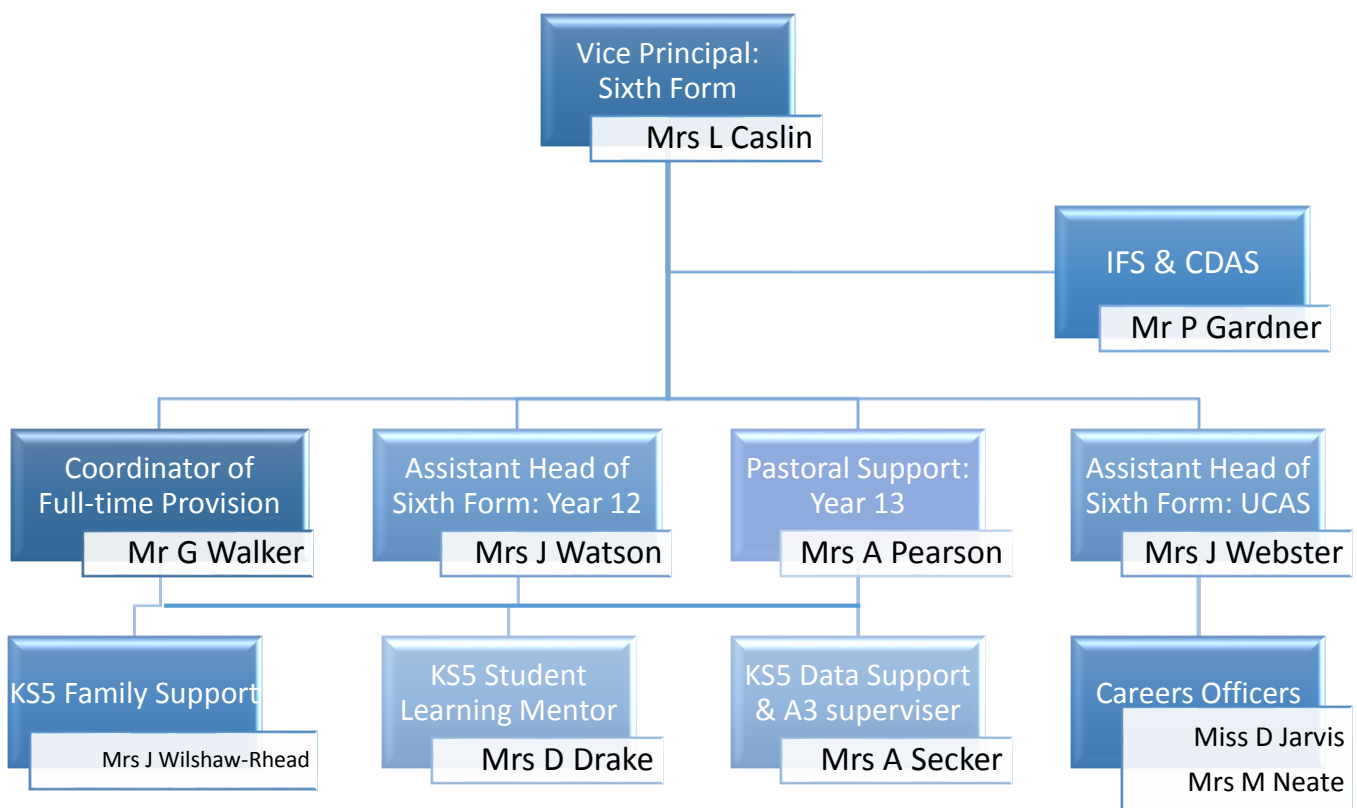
Vice Principal: Sixth Form
Mrs L Caslin

IFS & CDAS
Mr P Gardner

Coordinator of Full-time Provision
Mr G Walker

Assistant Head of Sixth Form: Year 12
Mrs J Watson

Pastoral Support: Year 13
Mrs A Pearson

Assistant Head of Sixth Form: UCAS
Mrs J Webster

KS5 Family Support
Mrs J Wilshaw-Rhead

KS5 Student Learning Mentor
Mrs D Drake

KS5 Data Support & A3 superviser
Mrs A Secker

Careers Officers
Miss D Jarvis
Mrs M Neate